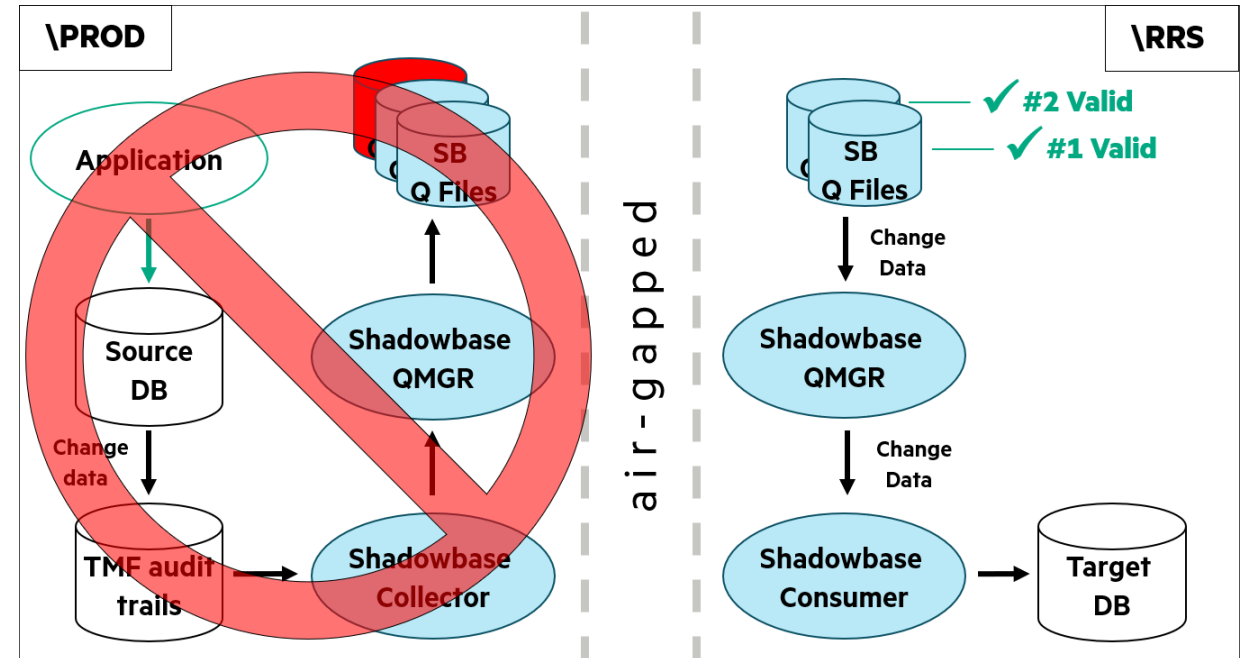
\PROD

Application

SB
Q Files

Source
DB

Shadowbase
QMGR

Change
data

TMF audit
trails

Shadowbase
Collector

air-gapped

\RRS

✓ #2 Valid

✓ #1 Valid

SB
Q Files

Change
Data

Shadowbase
QMGR

Change
Data

Shadowbase
Consumer

Target
DB